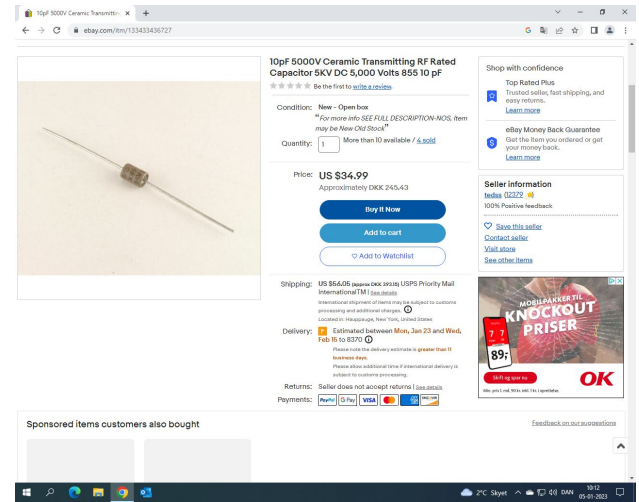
10pF 5000V Ceramic Transmittin ×  +

ebay.com/itm/133433436727

10pF 5000V Ceramic Transmitting RF Rated Capacitor 5KV DC 5,000 Volts 855 10 pF

Be the first to write a review.

Condition: New – Open box
"For more info SEE FULL DESCRIPTION-NOS, Item may be New Old Stock"

Quantity: 1 More than 10 available / 4 sold

Price: US $34.99
Approximately DKK 245.43

Buy It Now

Add to cart

♡ Add to Watchlist

Shipping: US $56.05 (approx DKK 393.15) USPS Priority Mail InternationalTM | See details
International shipment of items may be subject to customs processing and additional charges.
Located in: Hauppauge, New York, United States

Delivery: Estimated between Mon, Jan 23 and Wed, Feb 15 to 8370
Please note the delivery estimate is greater than 11 business days.
Please allow additional time if international delivery is subject to customs processing.

Returns: Seller does not accept returns | See details

Payments: PayPal G Pay VISA

Shop with confidence

Top Rated Plus
Trusted seller, fast shipping, and easy returns.
Learn more

eBay Money Back Guarantee
Get the item you ordered or get your money back.
Learn more

Seller information
tedss (12379 )
100% Positive feedback

Save this seller
Contact seller
Visit store
See other items

MOBILPAKKER TIL
KNOCKOUT
PRISER
89,-
Skift og spar nu
OK

Sponsored items customers also bought

Feedback on our suggestions

2°C Skyet DAN 10:12 05-01-2023